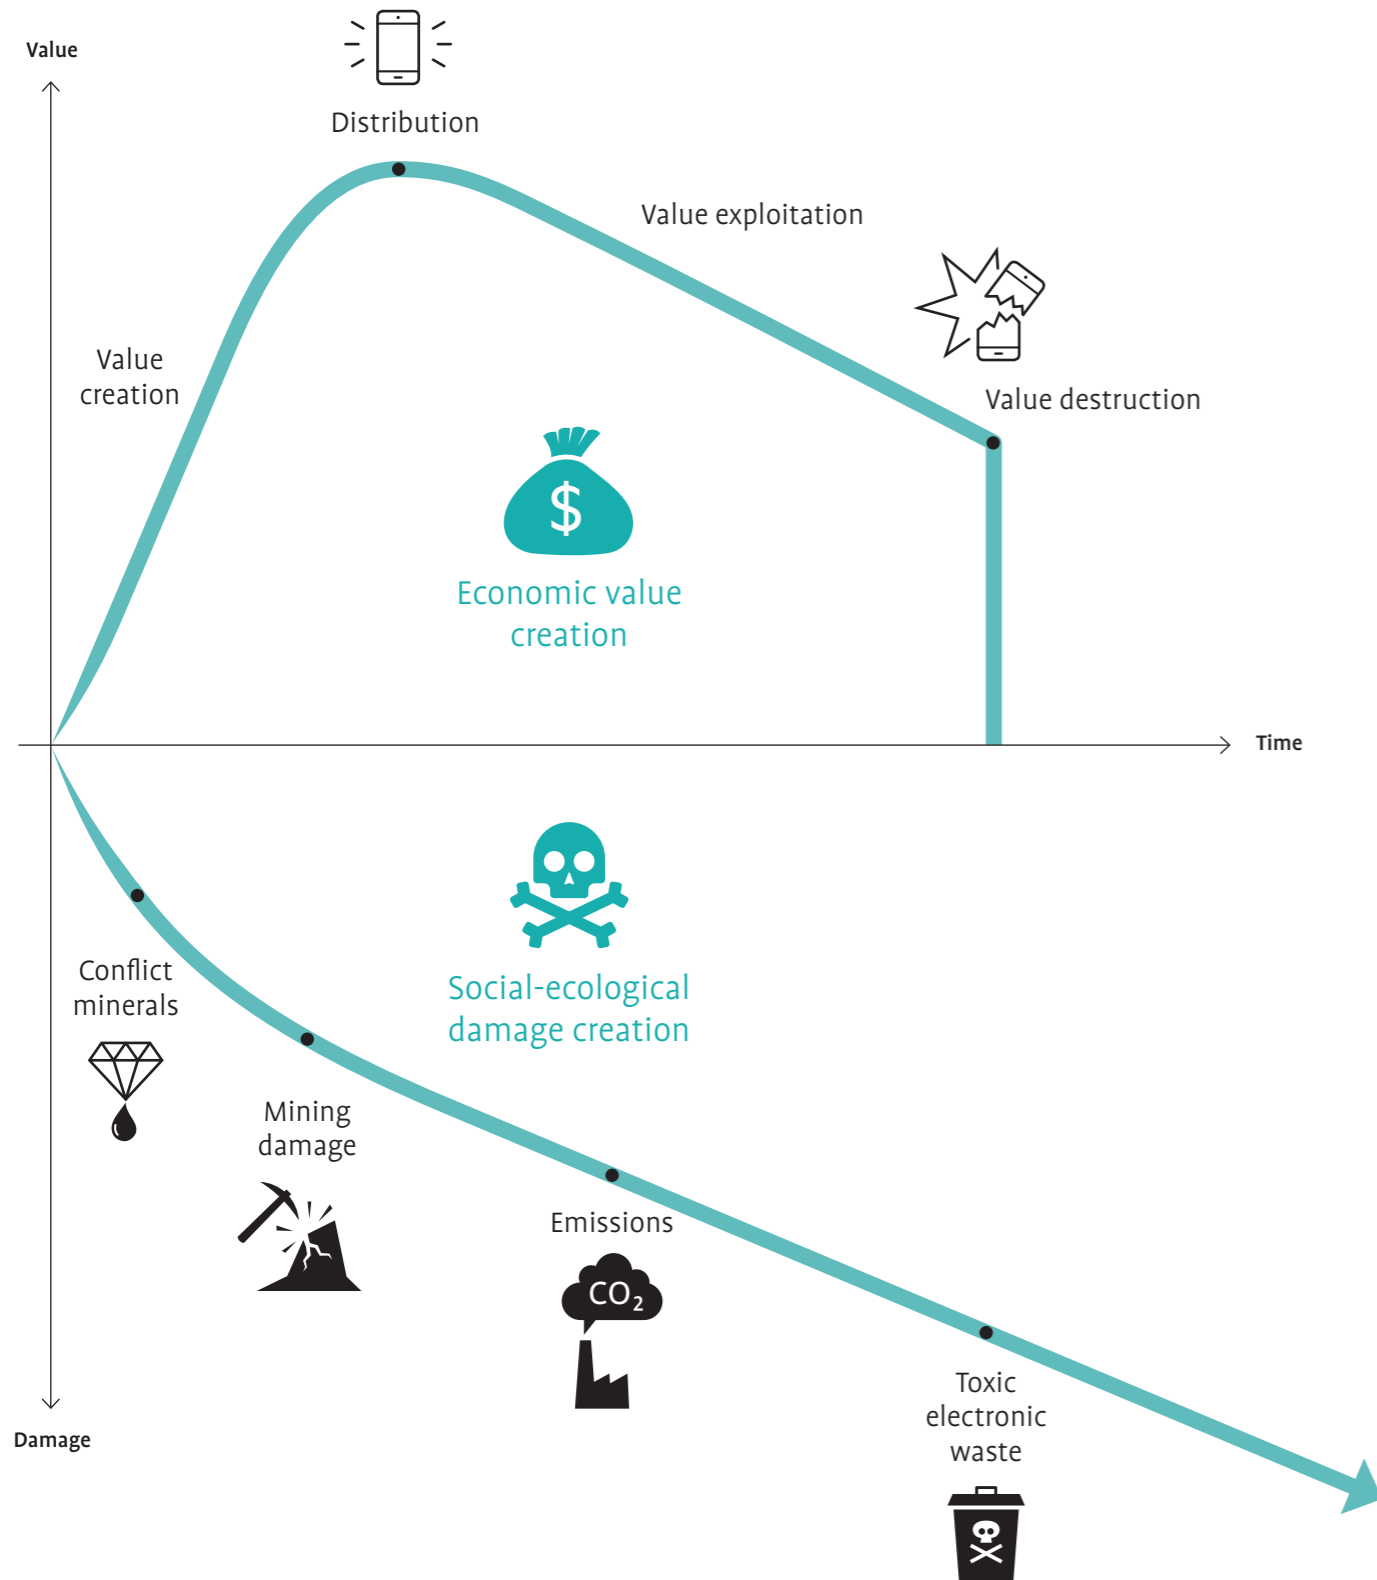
Value

Distribution

Value exploitation

Value creation

Value destruction

$

Economic value creation

Time

Social-ecological damage creation

Conflict minerals

Mining damage

Emissions

$CO_2$

Toxic electronic waste

Damage